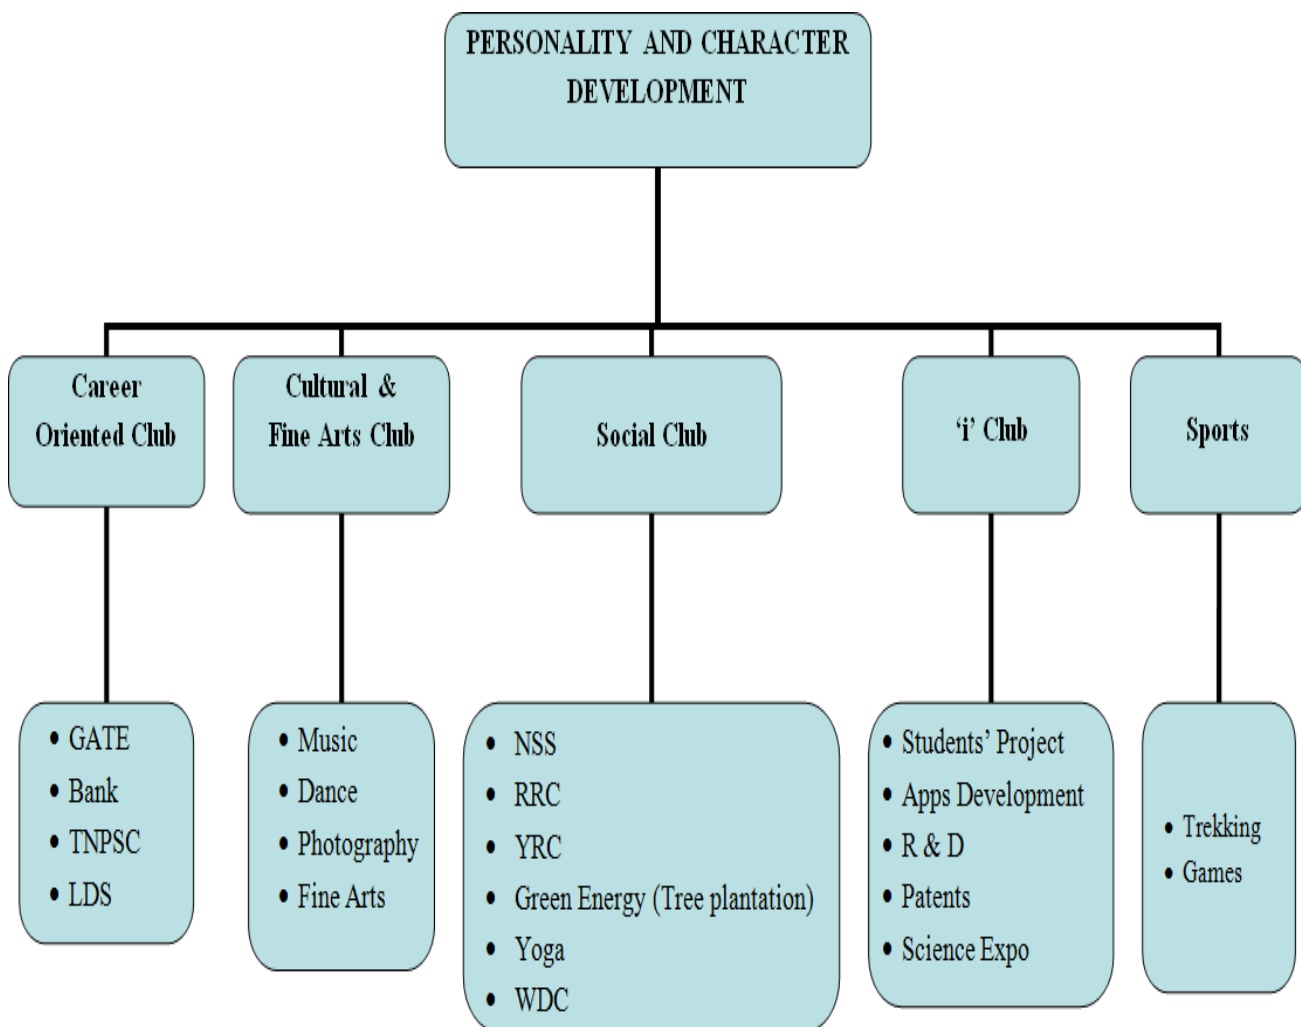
PERSONALITY AND CHARACTER DEVELOPMENT

Career Oriented Club

- GATE
- Bank
- TNPSC
- LDS

Cultural & Fine Arts Club

- Music
- Dance
- Photography
- Fine Arts

Social Club

- NSS
- RRC
- YRC
- Green Energy (Tree plantation)
- Yoga
- WDC

'i' Club

- Students' Project
- Apps Development
- R & D
- Patents
- Science Expo

Sports

- Trekking
- Games